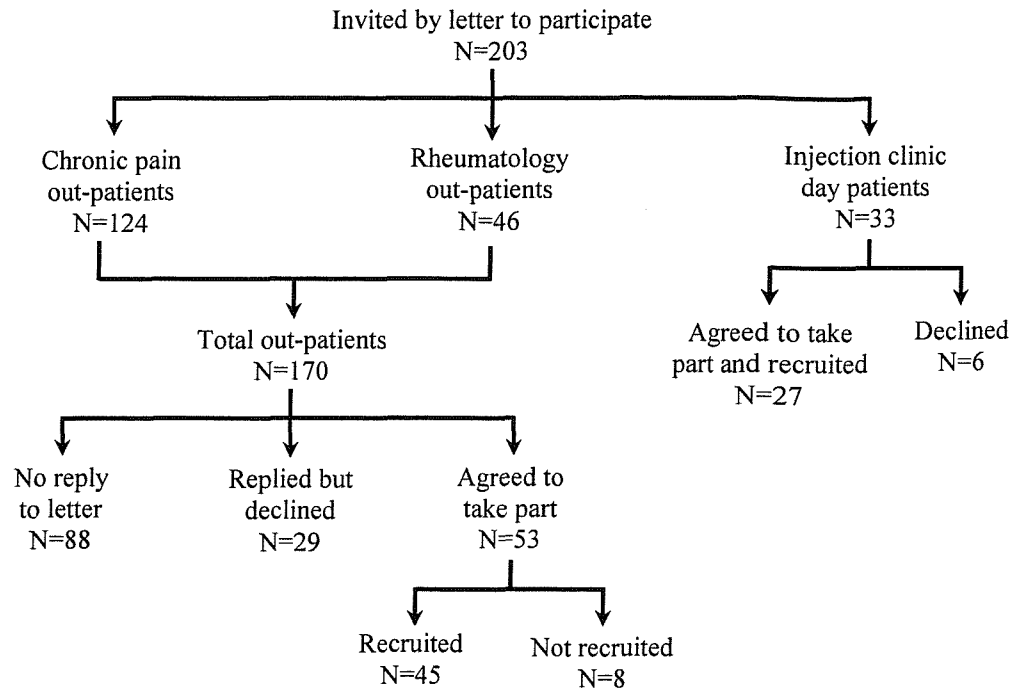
Invited by letter to participate
N=203

Chronic pain
out-patients
N=124

Rheumatology
out-patients
N=46

Injection clinic
day patients
N=33

Total out-patients
N=170

Agreed to take
part and recruited
N=27

Declined
N=6

No reply
to letter
N=88

Replied but
declined
N=29

Agreed to
take part
N=53

Recruited
N=45

Not recruited
N=8